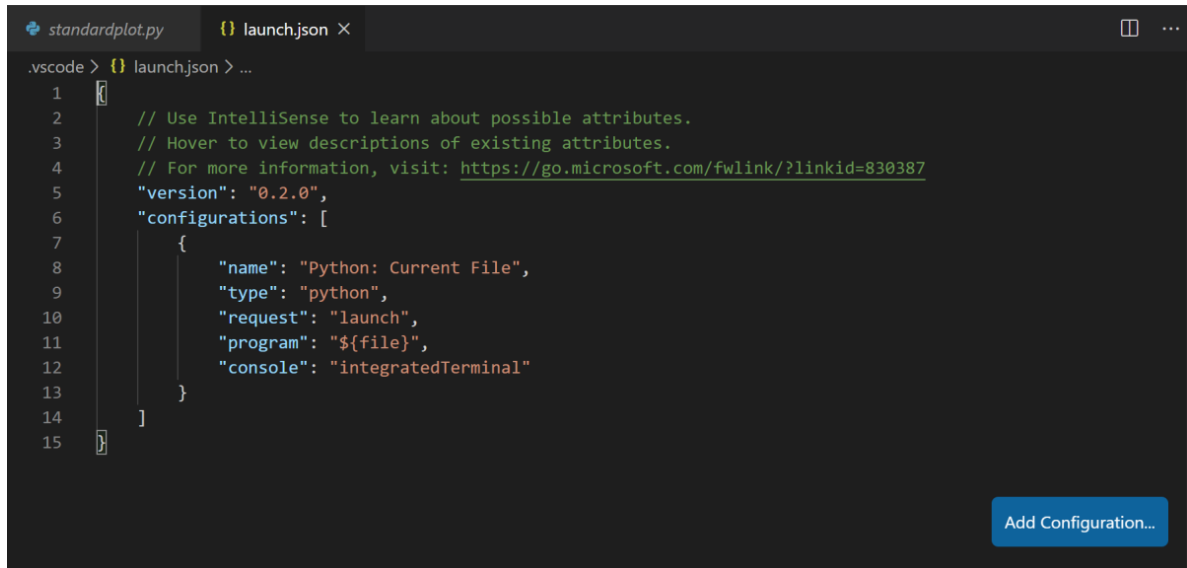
standardplot.py {} launch.json ×

.vscode > {} launch.json > ...

1 {
2 // Use IntelliSense to learn about possible attributes.
3 // Hover to view descriptions of existing attributes.
4 // For more information, visit: https://go.microsoft.com/fwlink/?linkid=830387
5 "version": "0.2.0",
6 "configurations": [
7 {
8 "name": "Python: Current File",
9 "type": "python",
10 "request": "launch",
11 "program": "${file}",
12 "console": "integratedTerminal"
13 }
14 ]
15 }

Add Configuration...